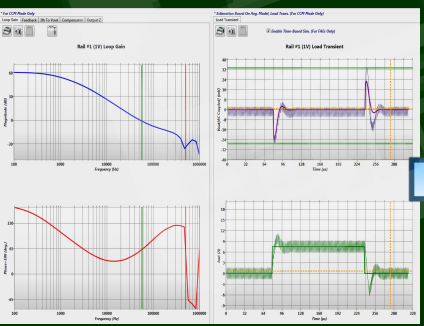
* For CCM Mode Only

Loop Gain | Feedback | Vo To Vout | Compensation | Output Z

Rail #1 (1V) Loop Gain

60

40

20

0

-20

Magnitude (dB)

100 | 1000 | 10000 | 100000

Frequency (Hz)

135

90

45

0

-45

Phase - 180 (deg)

100 | 1000 | 10000 | 100000

Frequency (Hz)

* Attenuation Based On Avg. Model, Load Trans. (For CCM Mode Only)

Load Transient

Enable Time-Based Sim. (For DKs Only)

Rail #1 (1V) Load Transient

Vout(AC Coupled) (mV)

0 | 20 | 40 | 60 | 80 | 100 | 120 | 140 | 160 | 180 | 200 | 220

Time (µs)

Iout (A)

0 | 20 | 40 | 60 | 80 | 100 | 120 | 140 | 160 | 180 | 200 | 220

Time (µs)